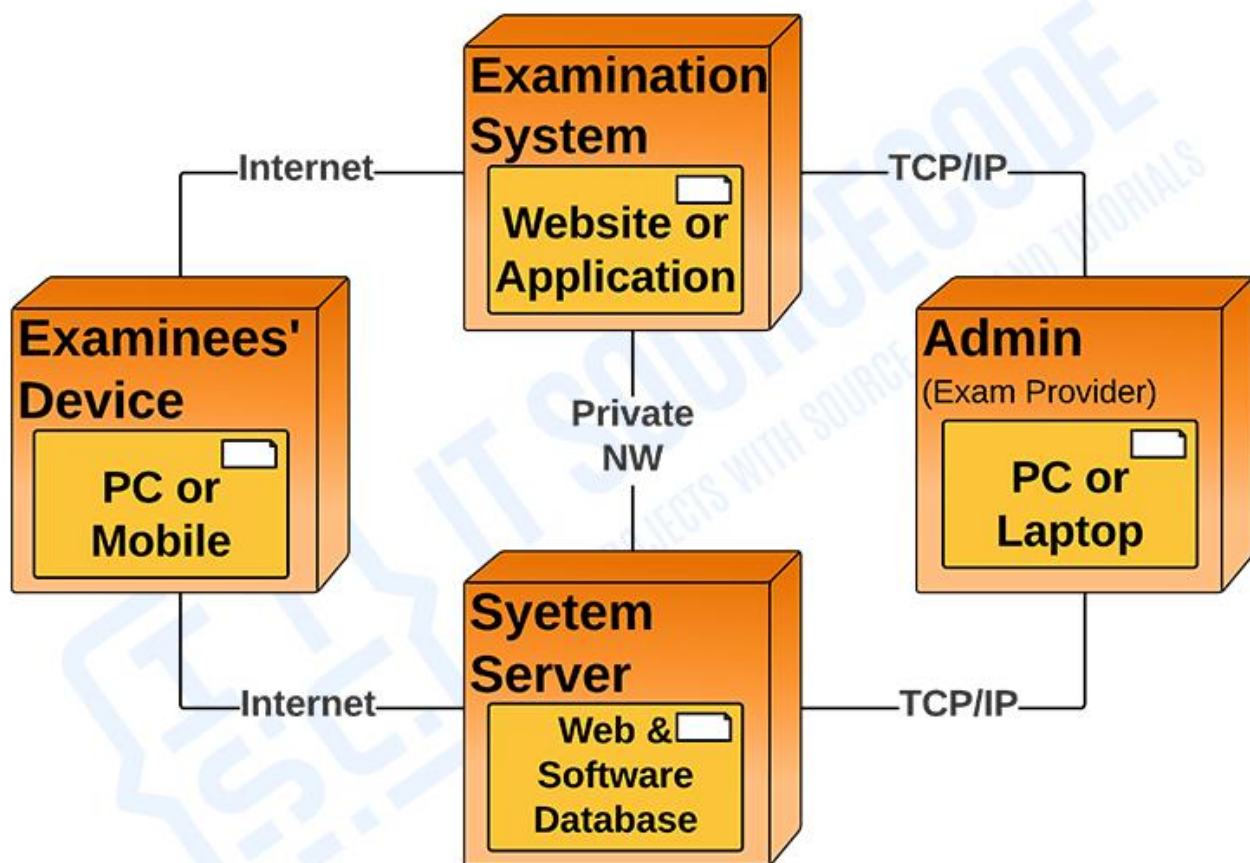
Examination System

Website or Application

Internet

TCP/IP

Examinees' Device

PC or Mobile

Private NW

Admin
(Exam Provider)

PC or Laptop

Syetem Server

Web & Software Database

Internet

TCP/IP

IT SOURCECODE
PROJECTS WITH SOURCE CODE AND TUTORIALS